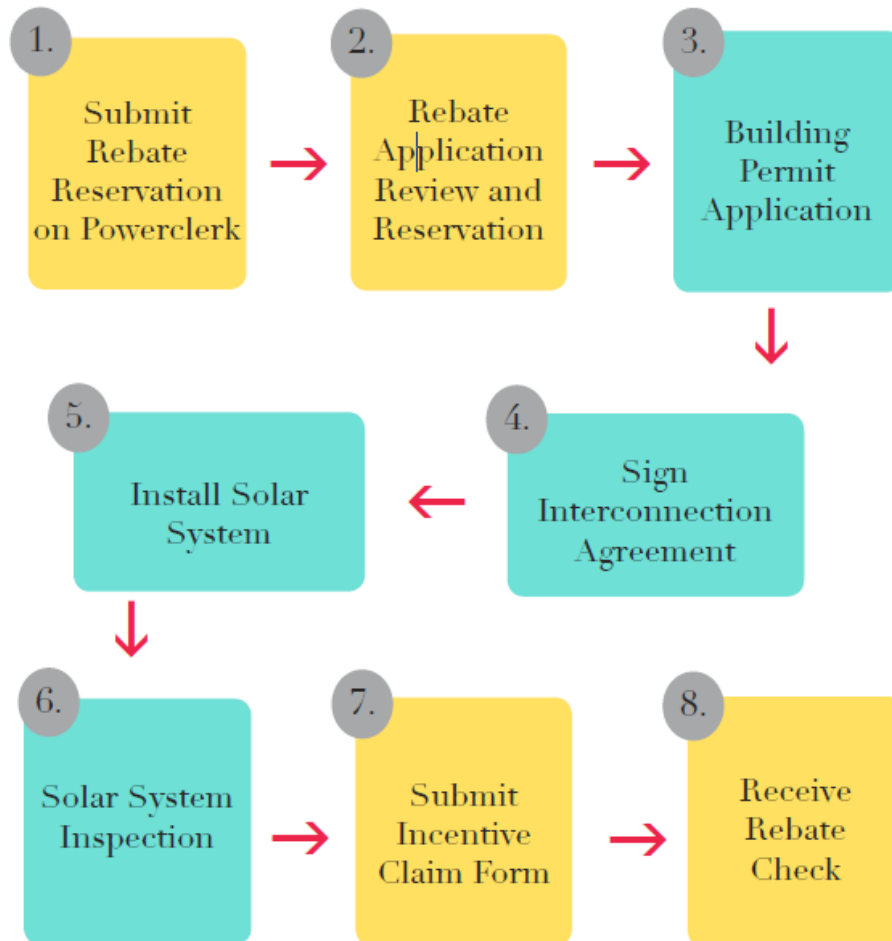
1.
Submit Rebate Reservation on Powerclerk

2.
Rebate Application Review and Reservation

3.
Building Permit Application

4.
Sign Interconnection Agreement

5.
Install Solar System

6.
Solar System Inspection

7.
Submit Incentive Claim Form

8.
Receive Rebate Check